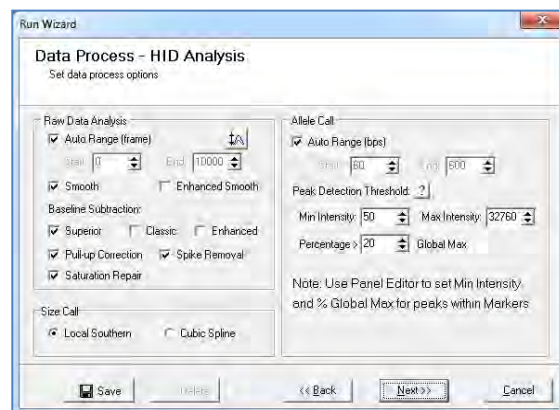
Run Wizard

Data Process - HID Analysis
Set data process options

Raw Data Analysis
Auto Range (frame)
Start 0 End 10000
Smooth
Enhanced Smooth
Baseline Subtraction:
Superior
Classic
Enhanced
Pull-up Correction
Spike Removal
Saturation Repair

Size Call
Local Southern
Cubic Spline

Allele Call
Auto Range (bps)
Start 60 End 600
Peak Detection Threshold: ?
Min Intensity: 50
Max Intensity: 32760
Percentage > 20 Global Max

Note: Use Panel Editor to set Min Intensity and % Global Max for peaks within Markers

Save
Delete
<< Back
Next >>
Cancel